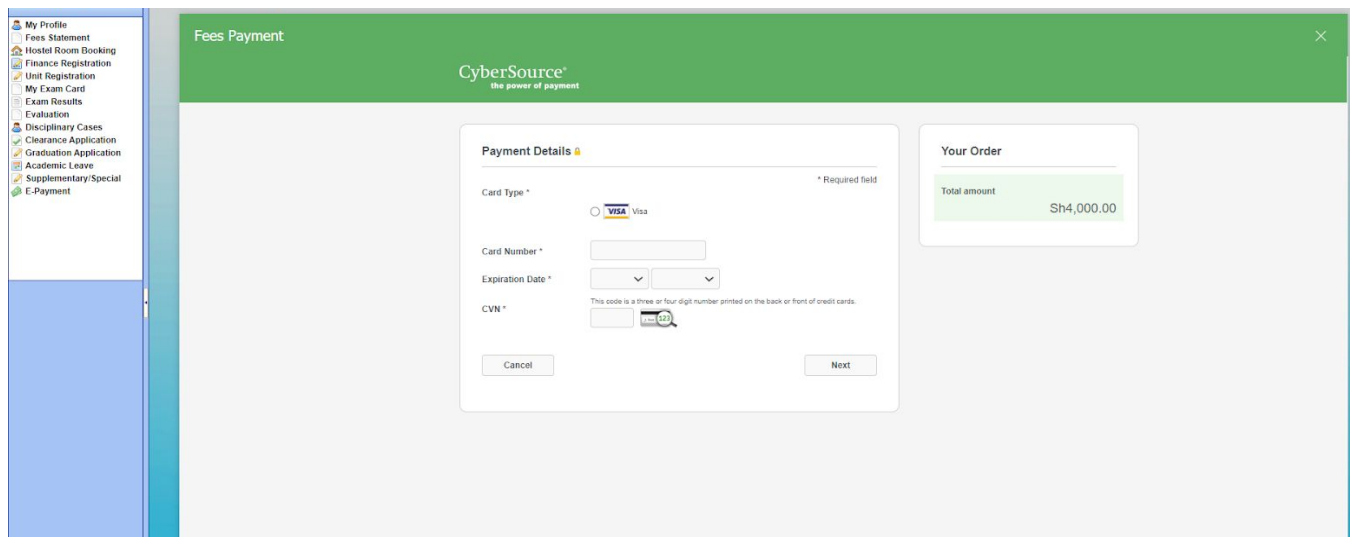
My Profile
Fees Statement
Hostel Room Booking
Finance Registration
Unit Registration
My Exam Card
Exam Results
Evaluation
Disciplinary Cases
Clearance Application
Graduation Application
Academic Leave
Supplementary/Special
E-Payment

Fees Payment

×

CyberSource®
the power of payment

Payment Details

* Required field

Card Type *

VISA Visa

Card Number *

Expiration Date *

This code is a three or four digit number printed on the back or front of credit cards.

CVN *

123

Cancel

Next

Your Order

Total amount

Sh4,000.00